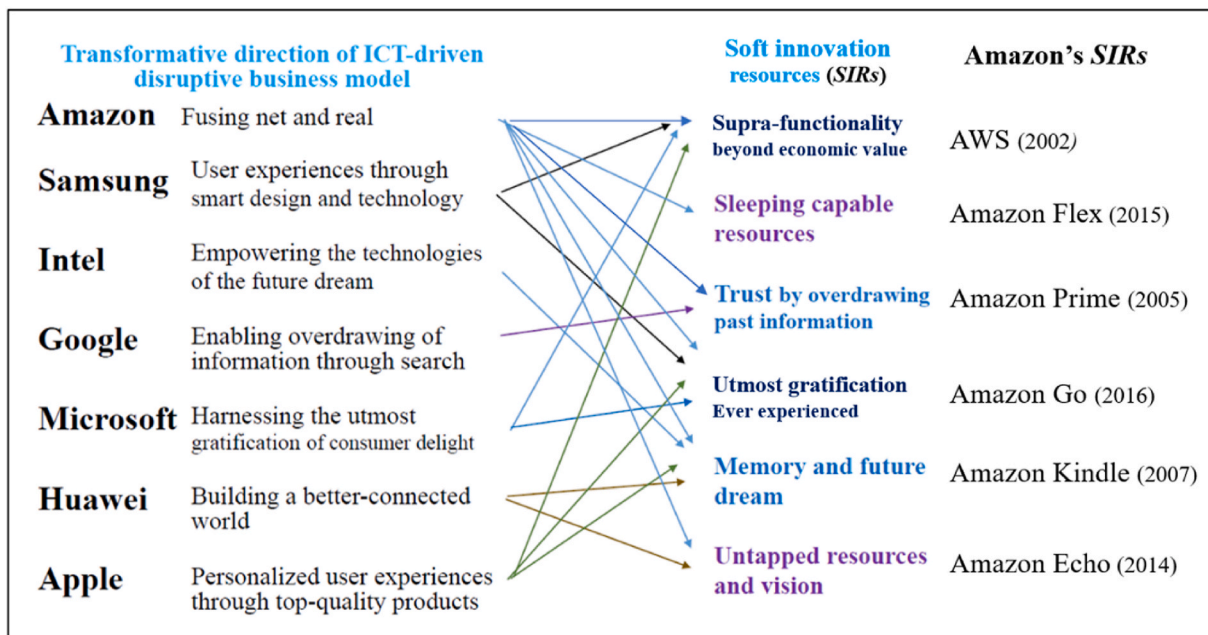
Transformative direction of ICT-driven disruptive business model

Soft innovation resources (*SIRs*)

Amazon's *SIRs*

Amazon Fusing net and real

Samsung User experiences through smart design and technology

Intel Empowering the technologies of the future dream

Google Enabling overdrawing of information through search

Microsoft Harnessing the utmost gratification of consumer delight

Huawei Building a better-connected world

Apple Personalized user experiences through top-quality products

Supra-functionality beyond economic value

Sleeping capable resources

Trust by overdrawing past information

Utmost gratification Ever experienced

Memory and future dream

Untapped resources and vision

AWS (2002)

Amazon Flex (2015)

Amazon Prime (2005)

Amazon Go (2016)

Amazon Kindle (2007)

Amazon Echo (2014)